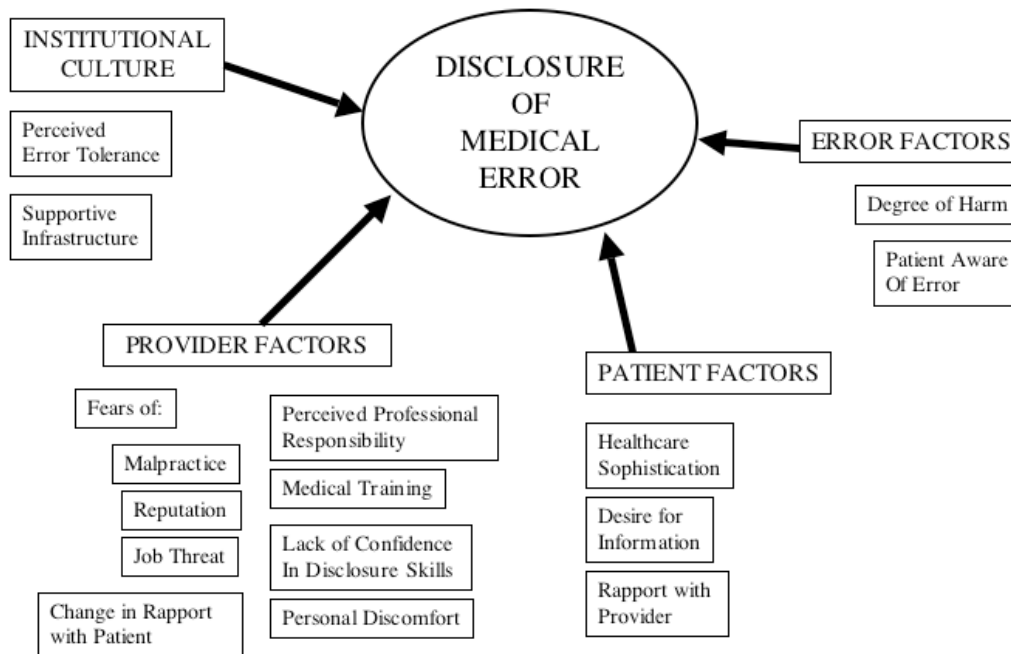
INSTITUTIONAL CULTURE

Perceived Error Tolerance

Supportive Infrastructure

DISCLOSURE OF MEDICAL ERROR

ERROR FACTORS

Degree of Harm

Patient Aware Of Error

PROVIDER FACTORS

Fears of:

Malpractice

Reputation

Job Threat

Change in Rapport with Patient

Perceived Professional Responsibility

Medical Training

Lack of Confidence In Disclosure Skills

Personal Discomfort

PATIENT FACTORS

Healthcare Sophistication

Desire for Information

Rapport with Provider